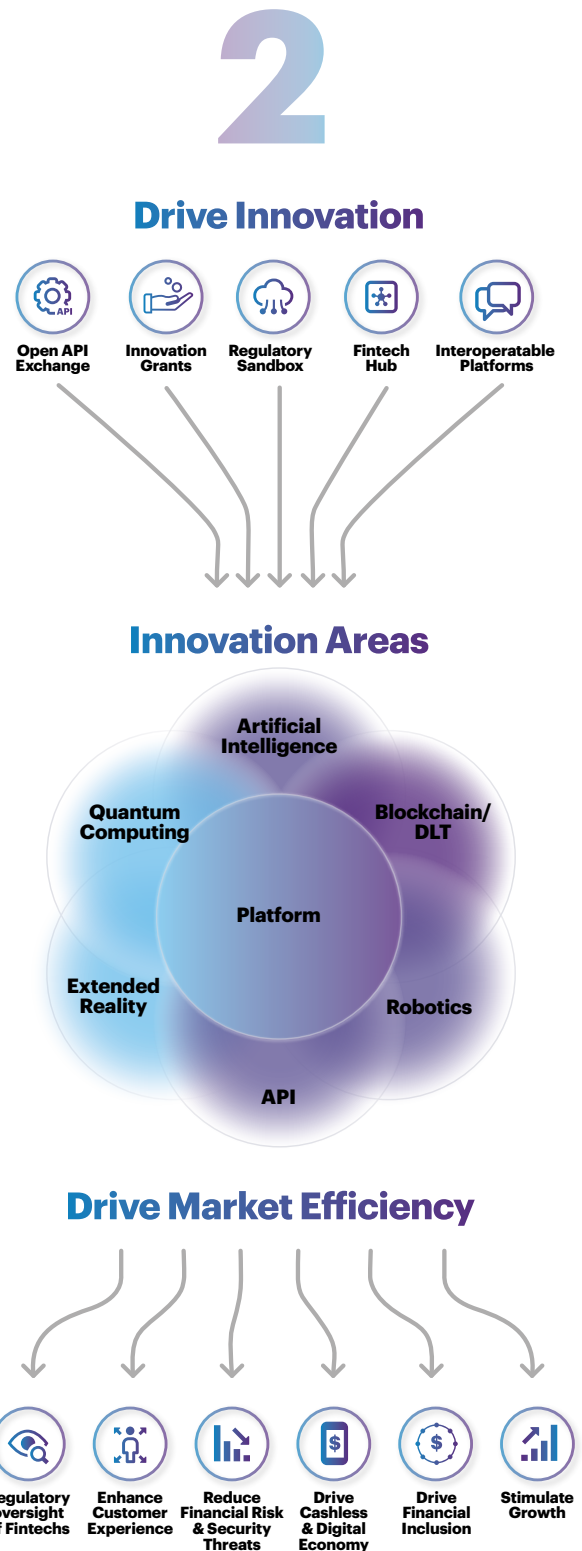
2

Drive Innovation

API

Open API Exchange

Innovation Grants

Regulatory Sandbox

Fintech Hub

Interoperatable Platforms

Innovation Areas

Artificial Intelligence

Quantum Computing

Blockchain/ DLT

Platform

Extended Reality

Robotics

API

Drive Market Efficiency

egulatory oversight f Fintechs

Enhance Customer Experience

Reduce Financial Risk & Security Threats

$

Drive Cashless & Digital Economy

$

Drive Financial Inclusion

Stimulate Growth